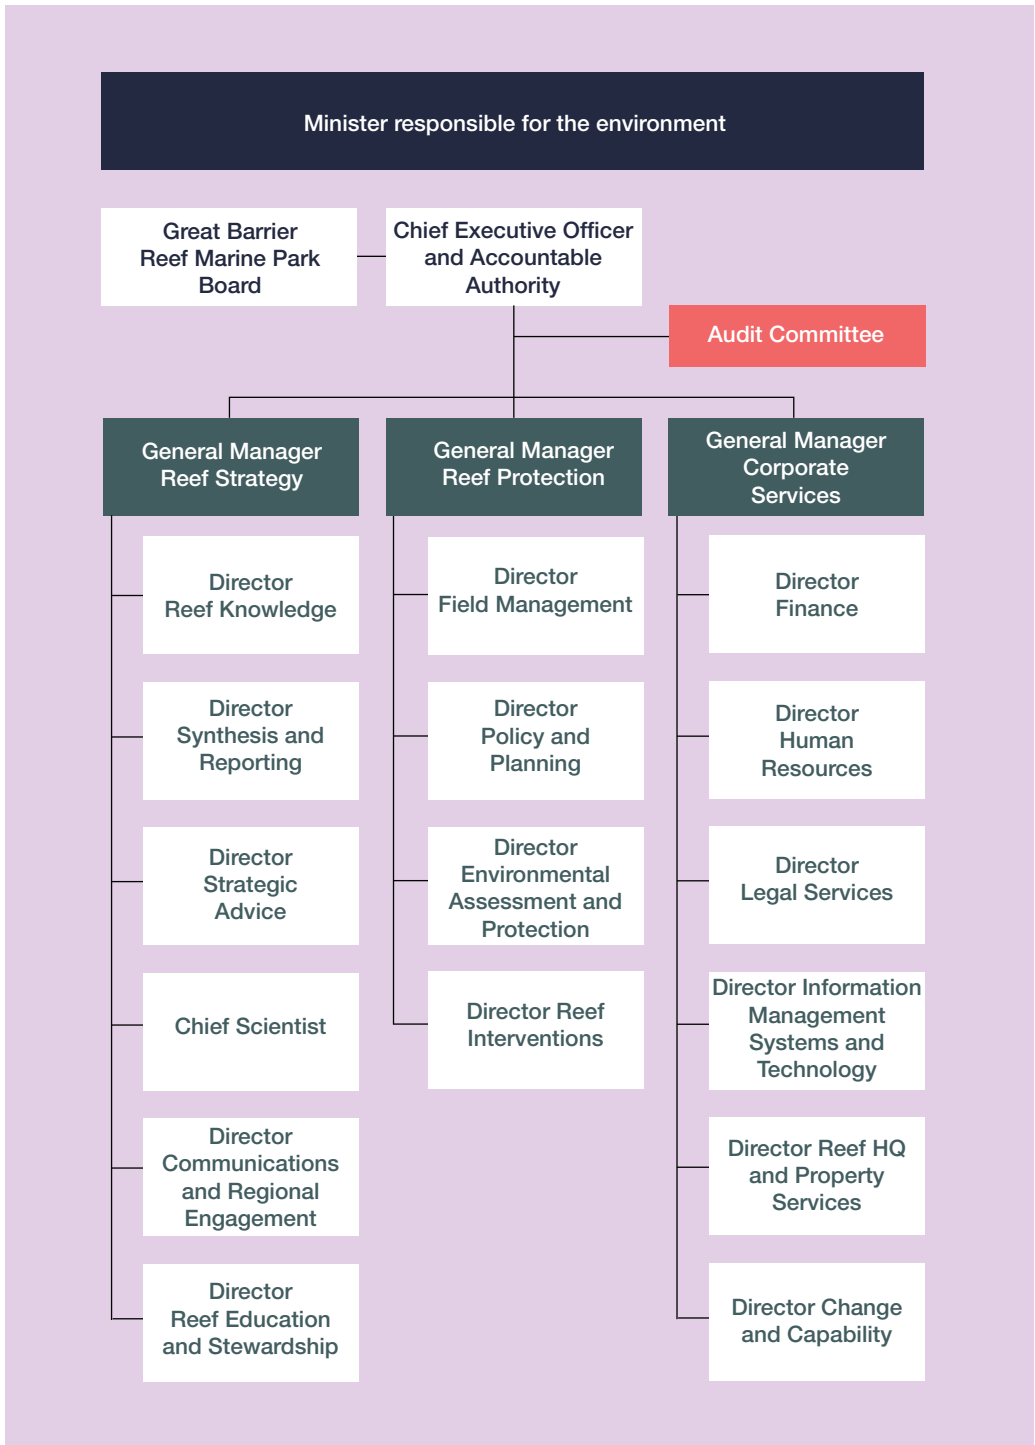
Minister responsible for the environment

Great Barrier Reef Marine Park Board

Chief Executive Officer and Accountable Authority

Audit Committee

General Manager Reef Strategy

General Manager Reef Protection

General Manager Corporate Services

Director Reef Knowledge

Director Synthesis and Reporting

Director Strategic Advice

Chief Scientist

Director Communications and Regional Engagement

Director Reef Education and Stewardship

Director Field Management

Director Policy and Planning

Director Environmental Assessment and Protection

Director Reef Interventions

Director Finance

Director Human Resources

Director Legal Services

Director Information Management Systems and Technology

Director Reef HQ and Property Services

Director Change and Capability